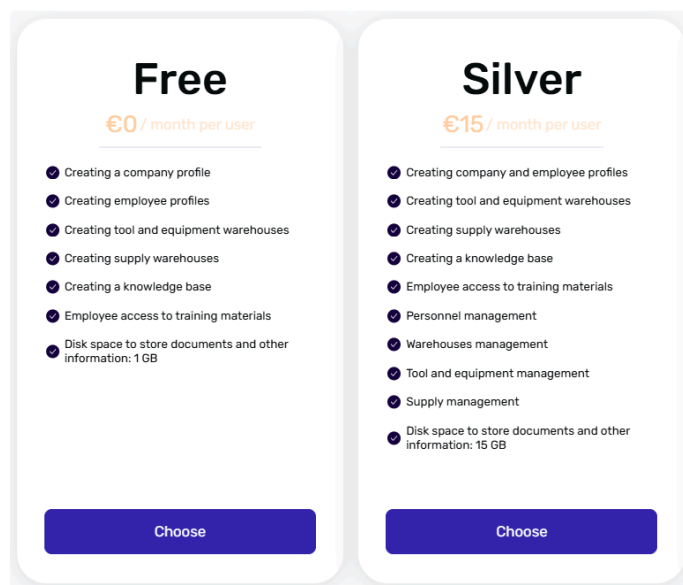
Free

€0 / month per user

Creating a company profile
Creating employee profiles
Creating tool and equipment warehouses
Creating supply warehouses
Creating a knowledge base
Employee access to training materials
Disk space to store documents and other information: 1 GB

Choose

Silver

€15 / month per user

Creating company and employee profiles
Creating tool and equipment warehouses
Creating supply warehouses
Creating a knowledge base
Employee access to training materials
Personnel management
Warehouses management
Tool and equipment management
Supply management
Disk space to store documents and other information: 15 GB

Choose